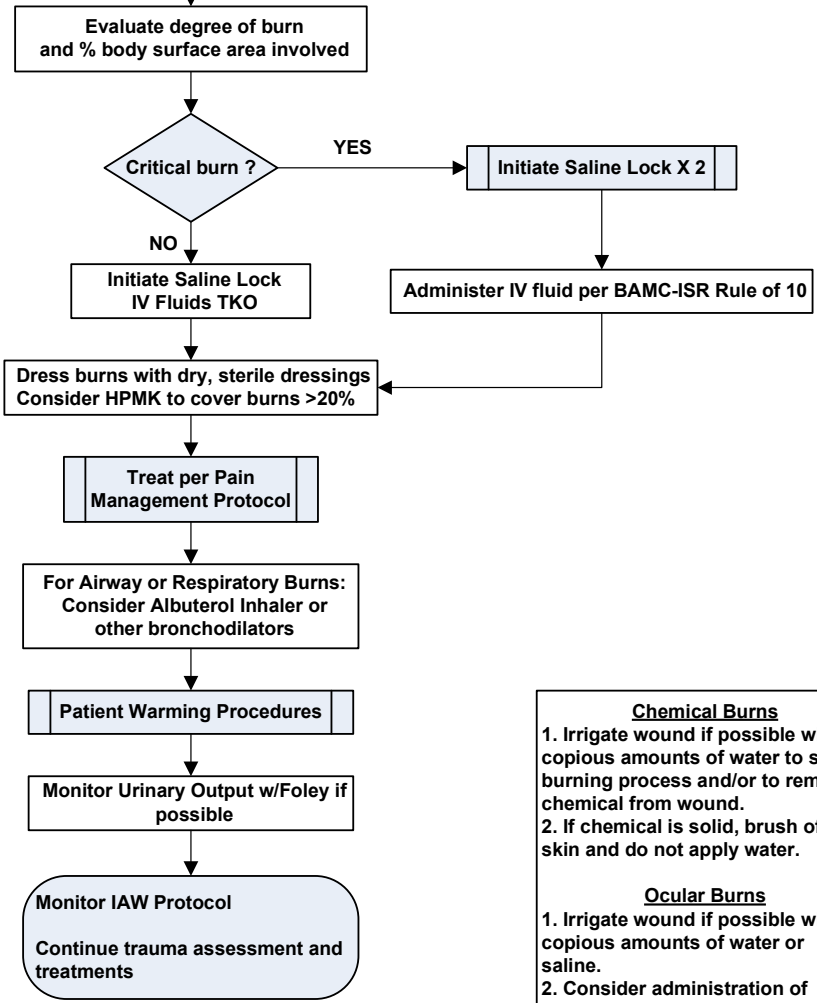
Evaluate degree of burn and % body surface area involved

Critical burn ?

YES

Initiate Saline Lock X 2

NO

Initiate Saline Lock IV Fluids TKO

Administer IV fluid per BAMC-ISR Rule of 10

Dress burns with dry, sterile dressings Consider HPMK to cover burns >20%

Treat per Pain Management Protocol

For Airway or Respiratory Burns: Consider Albuterol Inhaler or other bronchodilators

Patient Warming Procedures

Monitor Urinary Output w/Foley if possible

Monitor IAW Protocol

Continue trauma assessment and treatments

Chemical Burns
1. Irrigate wound if possible w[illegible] copious amounts of water to s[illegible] burning process and/or to rem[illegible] chemical from wound.
2. If chemical is solid, brush o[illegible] skin and do not apply water.

Ocular Burns
1. Irrigate wound if possible w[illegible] copious amounts of water or saline.
2. Consider administration of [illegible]